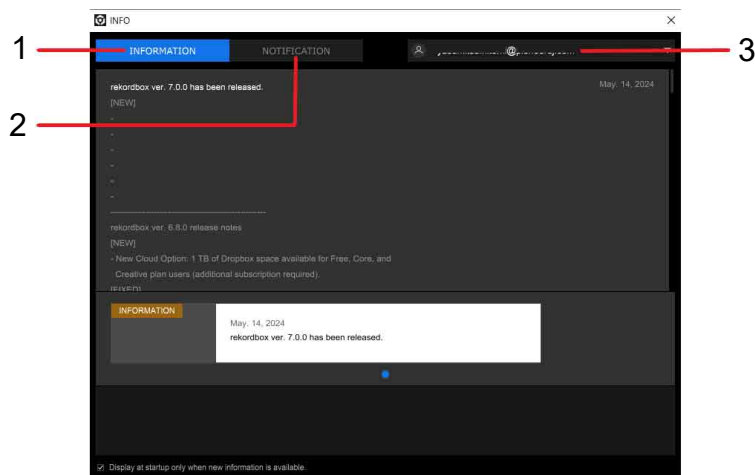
INFO

1 INFORMATION NOTIFICATION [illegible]@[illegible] 3

2

rekordbox ver. 7.0.0 has been released.
[NEW]
-
-
-
-
-
-

May. 14, 2024

------------------------------------
rekordbox ver. 6.8.0 release notes
[NEW]
- New Cloud Option: 1 TB of Dropbox space available for Free, Core, and Creative plan users (additional subscription required).
[FIXED]

INFORMATION

May. 14, 2024
rekordbox ver. 7.0.0 has been released.

Display at startup only when new information is available.